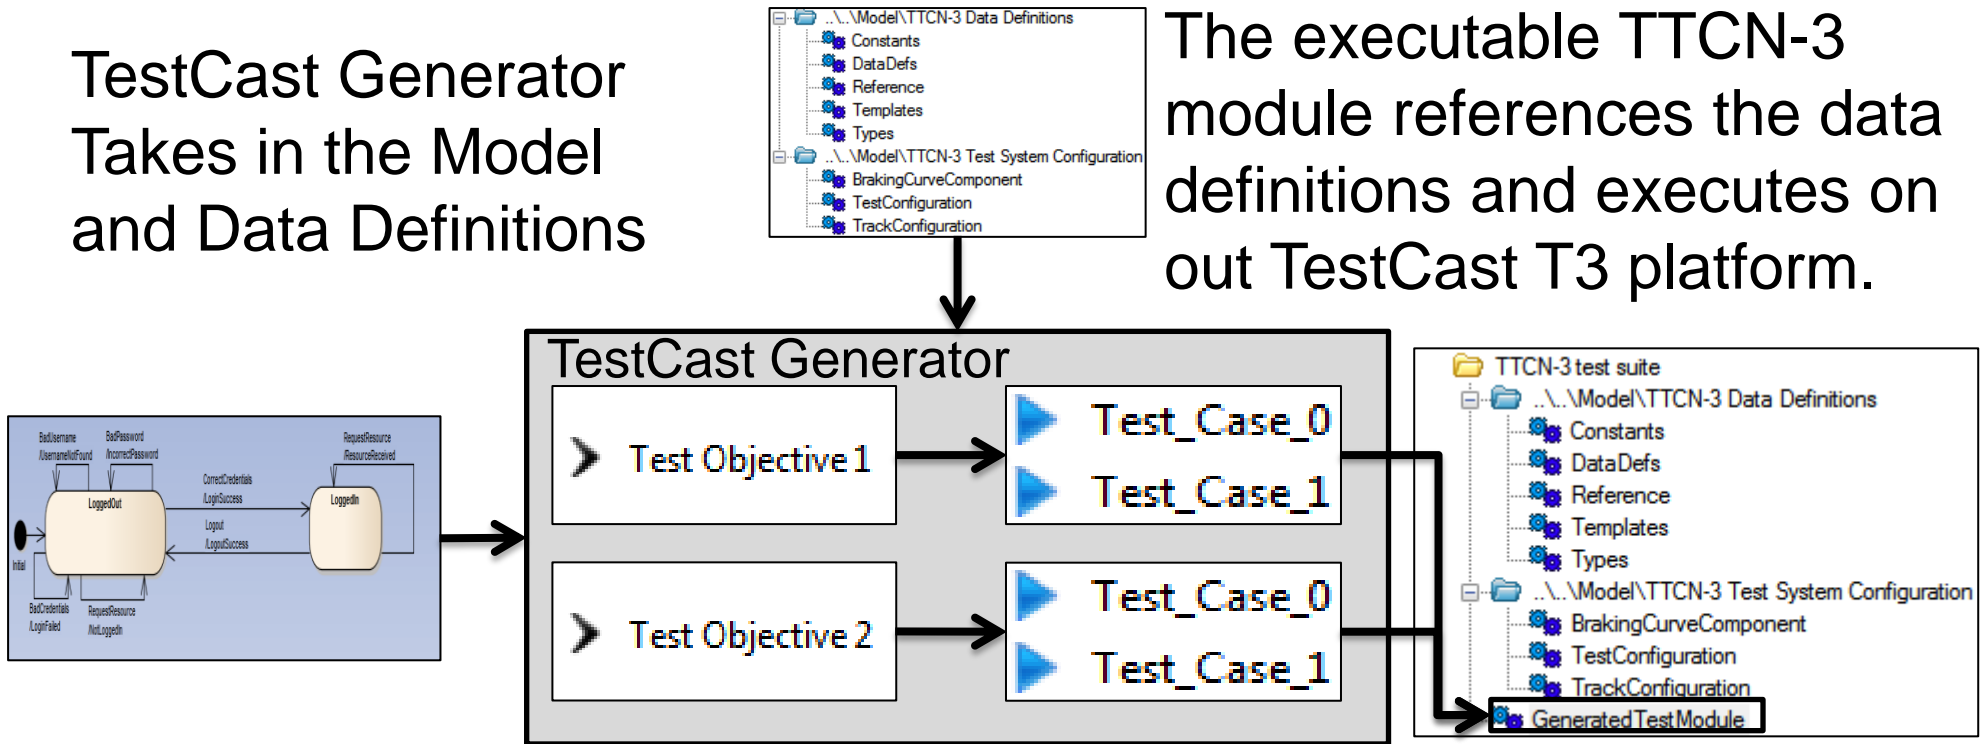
TestCast Generator Takes in the Model and Data Definitions

..\..\Model\TTCN-3 Data Definitions
Constants
DataDefs
Reference
Templates
Types
..\..\Model\TTCN-3 Test System Configuration
BrakingCurveComponent
TestConfiguration
TrackConfiguration

The executable TTCN-3 module references the data definitions and executes on out TestCast T3 platform.

BadUsername /UsernameNotFound
BadPassword /IncorrectPassword
RequestResource /ResourceReceived
LoggedOut
CorrectCredentials /LoginSuccess
LoggedIn
Logout /LogoutSuccess
Initial
BadCredentials /LoginFailed
RequestResource /NotLoggedIn

TestCast Generator
Test Objective 1
Test_Case_0
Test_Case_1
Test Objective 2
Test_Case_0
Test_Case_1

TTCN-3 test suite
..\..\Model\TTCN-3 Data Definitions
Constants
DataDefs
Reference
Templates
Types
..\..\Model\TTCN-3 Test System Configuration
BrakingCurveComponent
TestConfiguration
TrackConfiguration
GeneratedTestModule